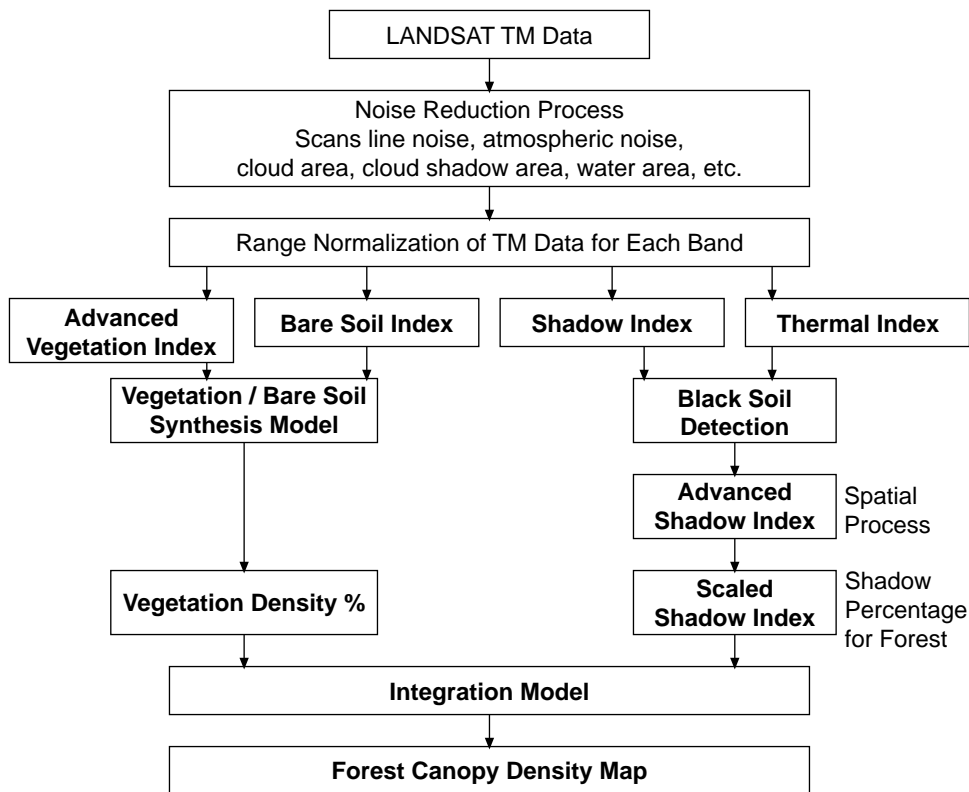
LANDSAT TM Data

Noise Reduction Process
Scans line noise, atmospheric noise, cloud area, cloud shadow area, water area, etc.

Range Normalization of TM Data for Each Band

Advanced Vegetation Index

Bare Soil Index

Shadow Index

Thermal Index

Vegetation / Bare Soil Synthesis Model

Black Soil Detection

Advanced Shadow Index

Spatial Process

Vegetation Density %

Scaled Shadow Index

Shadow Percentage for Forest

Integration Model

Forest Canopy Density Map